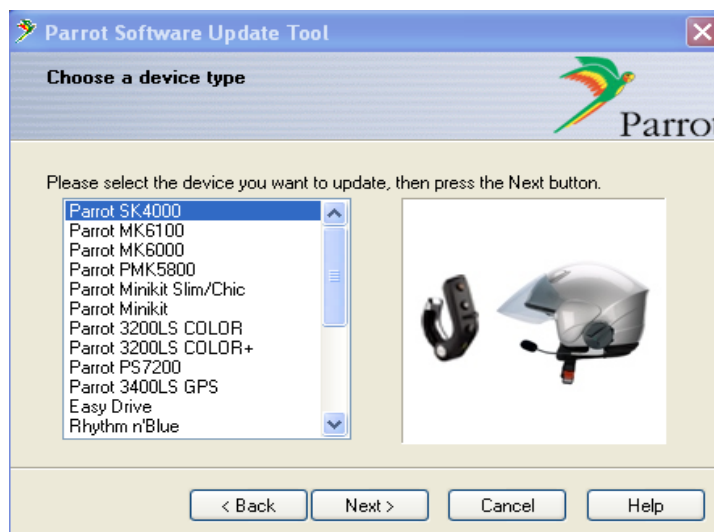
Parrot Software Update Tool

Choose a device type

Parrot

Please select the device you want to update, then press the Next button.

Parrot SK4000
Parrot MK6100
Parrot MK6000
Parrot PMK5800
Parrot Minikit Slim/Chic
Parrot Minikit
Parrot 3200LS COLOR
Parrot 3200LS COLOR+
Parrot PS7200
Parrot 3400LS GPS
Easy Drive
Rhythm n'Blue

< Back
Next >
Cancel
Help